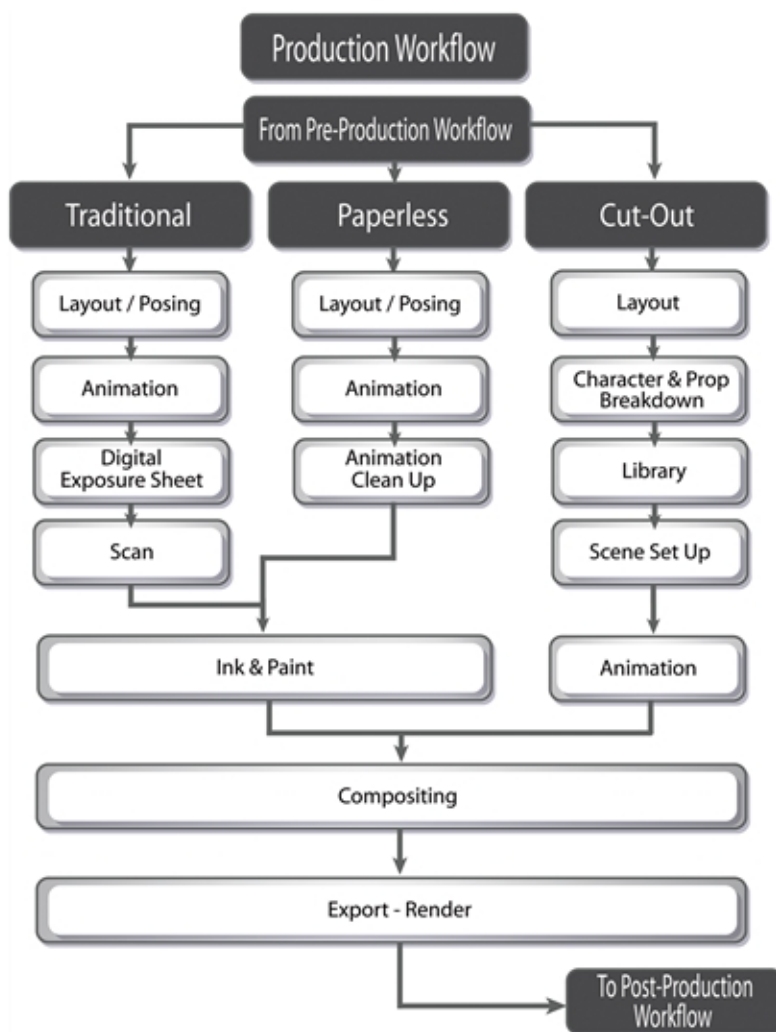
Production Workflow

From Pre-Production Workflow

Traditional

Layout / Posing

Animation

Digital Exposure Sheet

Scan

Paperless

Layout / Posing

Animation

Animation Clean Up

Cut-Out

Layout

Character & Prop Breakdown

Library

Scene Set Up

Ink & Paint

Animation

Compositing

Export - Render

To Post-Production Workflow